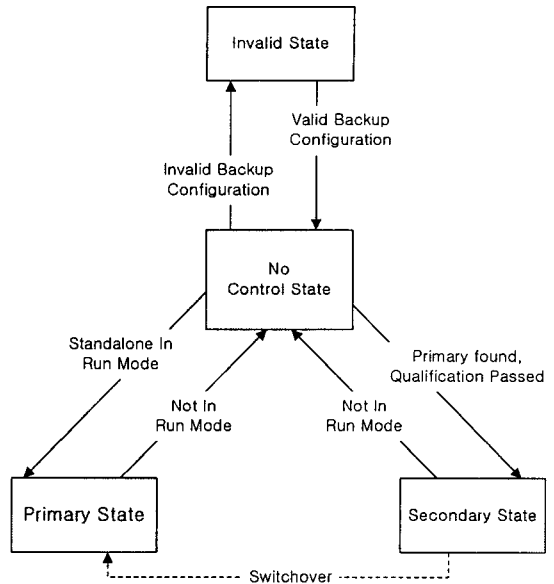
Invalid State

Valid Backup Configuration

Invalid Backup Configuration

No Control State

Standalone In Run Mode

Primary found, Qualification Passed

Not In Run Mode

Not In Run Mode

Primary State

Secondary State

Switchover